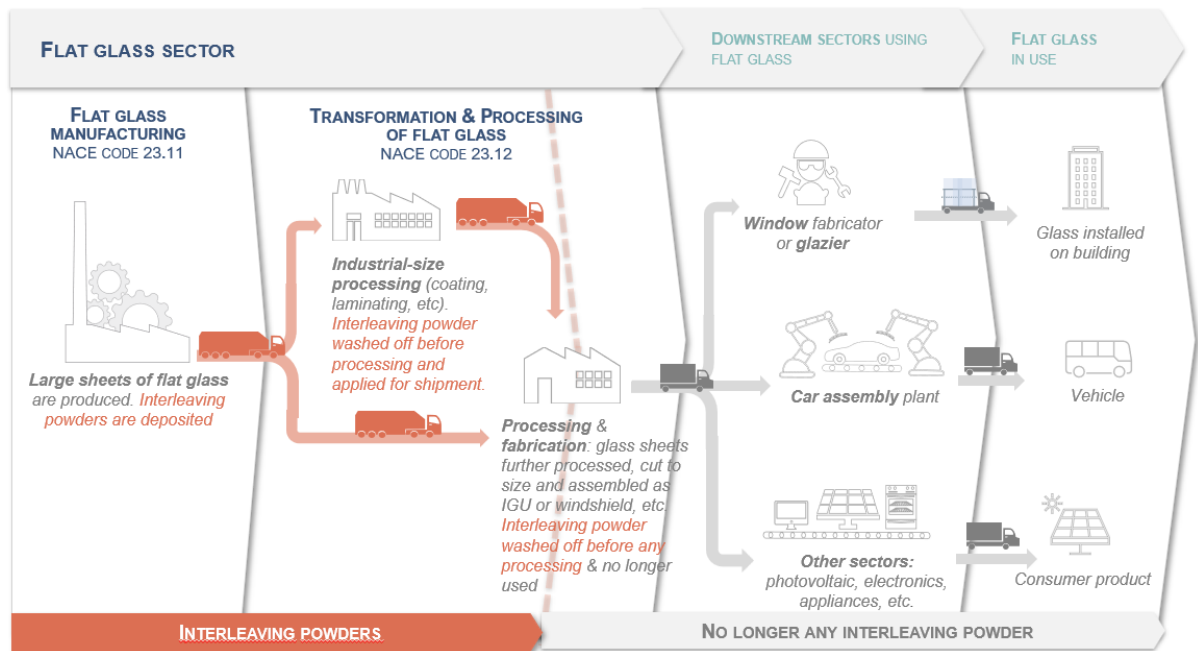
FLAT GLASS SECTOR

DOWNSTREAM SECTORS USING FLAT GLASS

FLAT GLASS IN USE

FLAT GLASS MANUFACTURING
NACE CODE 23.11

Large sheets of flat glass are produced. Interleaving powders are deposited

TRANSFORMATION & PROCESSING OF FLAT GLASS
NACE CODE 23.12

Industrial-size processing (coating, laminating, etc). Interleaving powder washed off before processing and applied for shipment.

Processing & fabrication: glass sheets further processed, cut to size and assembled as IGU or windshield, etc. Interleaving powder washed off before any processing & no longer used

Window fabricator or glazier

Glass installed on building

Car assembly plant

Vehicle

Other sectors: photovoltaic, electronics, appliances, etc.

Consumer product

INTERLEAVING POWDERS

NO LONGER ANY INTERLEAVING POWDER